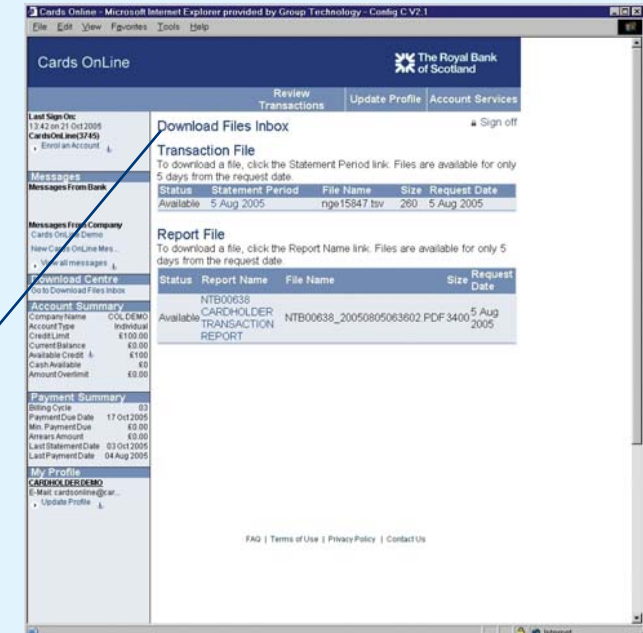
Cards Online - Microsoft Internet Explorer provided by Group Technology - Config C V2.1

File Edit View Favorites Tools Help

Cards OnLine

The Royal Bank of Scotland

Review Transactions | Update Profile | Account Services

Last Sign On:
13:42 on 21 Oct 2005
CardsOnLine(3745)
Enrol an Account

Messages
Messages From Bank

Messages From Company
Cards OnLine Demo
New Cards OnLine Mes...
View all messages

Download Centre
Go to Download Files Inbox

Account Summary
| | |
|---|---|
| Company Name | COL DEMO |
| Account Type | Individual |
| Credit Limit | £100.00 |
| Current Balance | £0.00 |
| Available Credit | £100 |
| Cash Available | £0 |
| Amount Overlimit | £0.00 |

Payment Summary
| | |
|---|---|
| Billing Cycle | 03 |
| Payment Due Date | 17 Oct 2005 |
| Min. Payment Due | £0.00 |
| Arrears Amount | £0.00 |
| Last Statement Date | 03 Oct 2005 |
| Last Payment Date | 04 Aug 2005 |

My Profile
CARDHOLDER DEMO
E-Mail: cardsonline@car...
Update Profile

Download Files Inbox

Sign off

Transaction File
To download a file, click the Statement Period link. Files are available for only 5 days from the request date.

| Status | Statement Period | File Name | Size | Request Date |
|---|---|---|---|---|
| Available | 5 Aug 2005 | nge15847.tsv | 260 | 5 Aug 2005 |

Report File
To download a file, click the Report Name link. Files are available for only 5 days from the request date.

| Status | Report Name | File Name | Size | Request Date |
|---|---|---|---|---|
| Available | NTB00638 CARDHOLDER TRANSACTION REPORT | NTB00638_20050805063602.PDF | 3400 | 5 Aug 2005 |

FAQ | Terms of Use | Privacy Policy | Contact Us

Internet